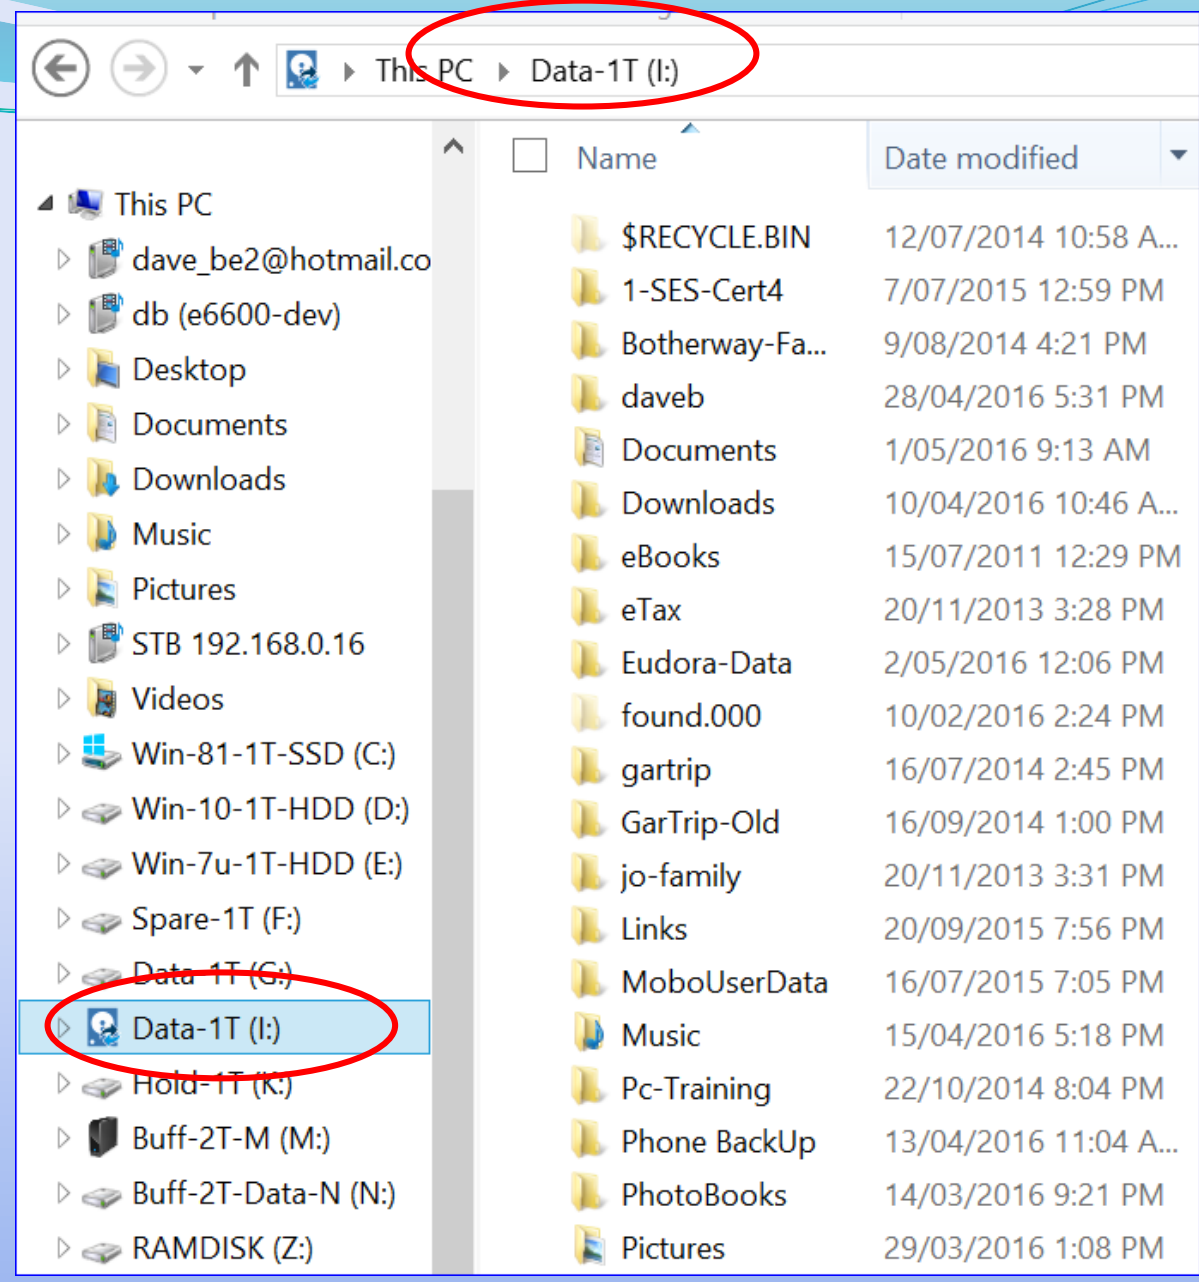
This PC › Data-1T (I:)

This PC
dave_be2@hotmail.co
db (e6600-dev)
Desktop
Documents
Downloads
Music
Pictures
STB 192.168.0.16
Videos
Win-81-1T-SSD (C:)
Win-10-1T-HDD (D:)
Win-7u-1T-HDD (E:)
Spare-1T (F:)
Data-1T (G:)
Data-1T (I:)
Hold-1T (K:)
Buff-2T-M (M:)
Buff-2T-Data-N (N:)
RAMDISK (Z:)

| Name | Date modified |
|---|---|
| $RECYCLE.BIN | 12/07/2014 10:58 A... |
| 1-SES-Cert4 | 7/07/2015 12:59 PM |
| Botherway-Fa... | 9/08/2014 4:21 PM |
| daveb | 28/04/2016 5:31 PM |
| Documents | 1/05/2016 9:13 AM |
| Downloads | 10/04/2016 10:46 A... |
| eBooks | 15/07/2011 12:29 PM |
| eTax | 20/11/2013 3:28 PM |
| Eudora-Data | 2/05/2016 12:06 PM |
| found.000 | 10/02/2016 2:24 PM |
| gartrip | 16/07/2014 2:45 PM |
| GarTrip-Old | 16/09/2014 1:00 PM |
| jo-family | 20/11/2013 3:31 PM |
| Links | 20/09/2015 7:56 PM |
| MoboUserData | 16/07/2015 7:05 PM |
| Music | 15/04/2016 5:18 PM |
| Pc-Training | 22/10/2014 8:04 PM |
| Phone BackUp | 13/04/2016 11:04 A... |
| PhotoBooks | 14/03/2016 9:21 PM |
| Pictures | 29/03/2016 1:08 PM |